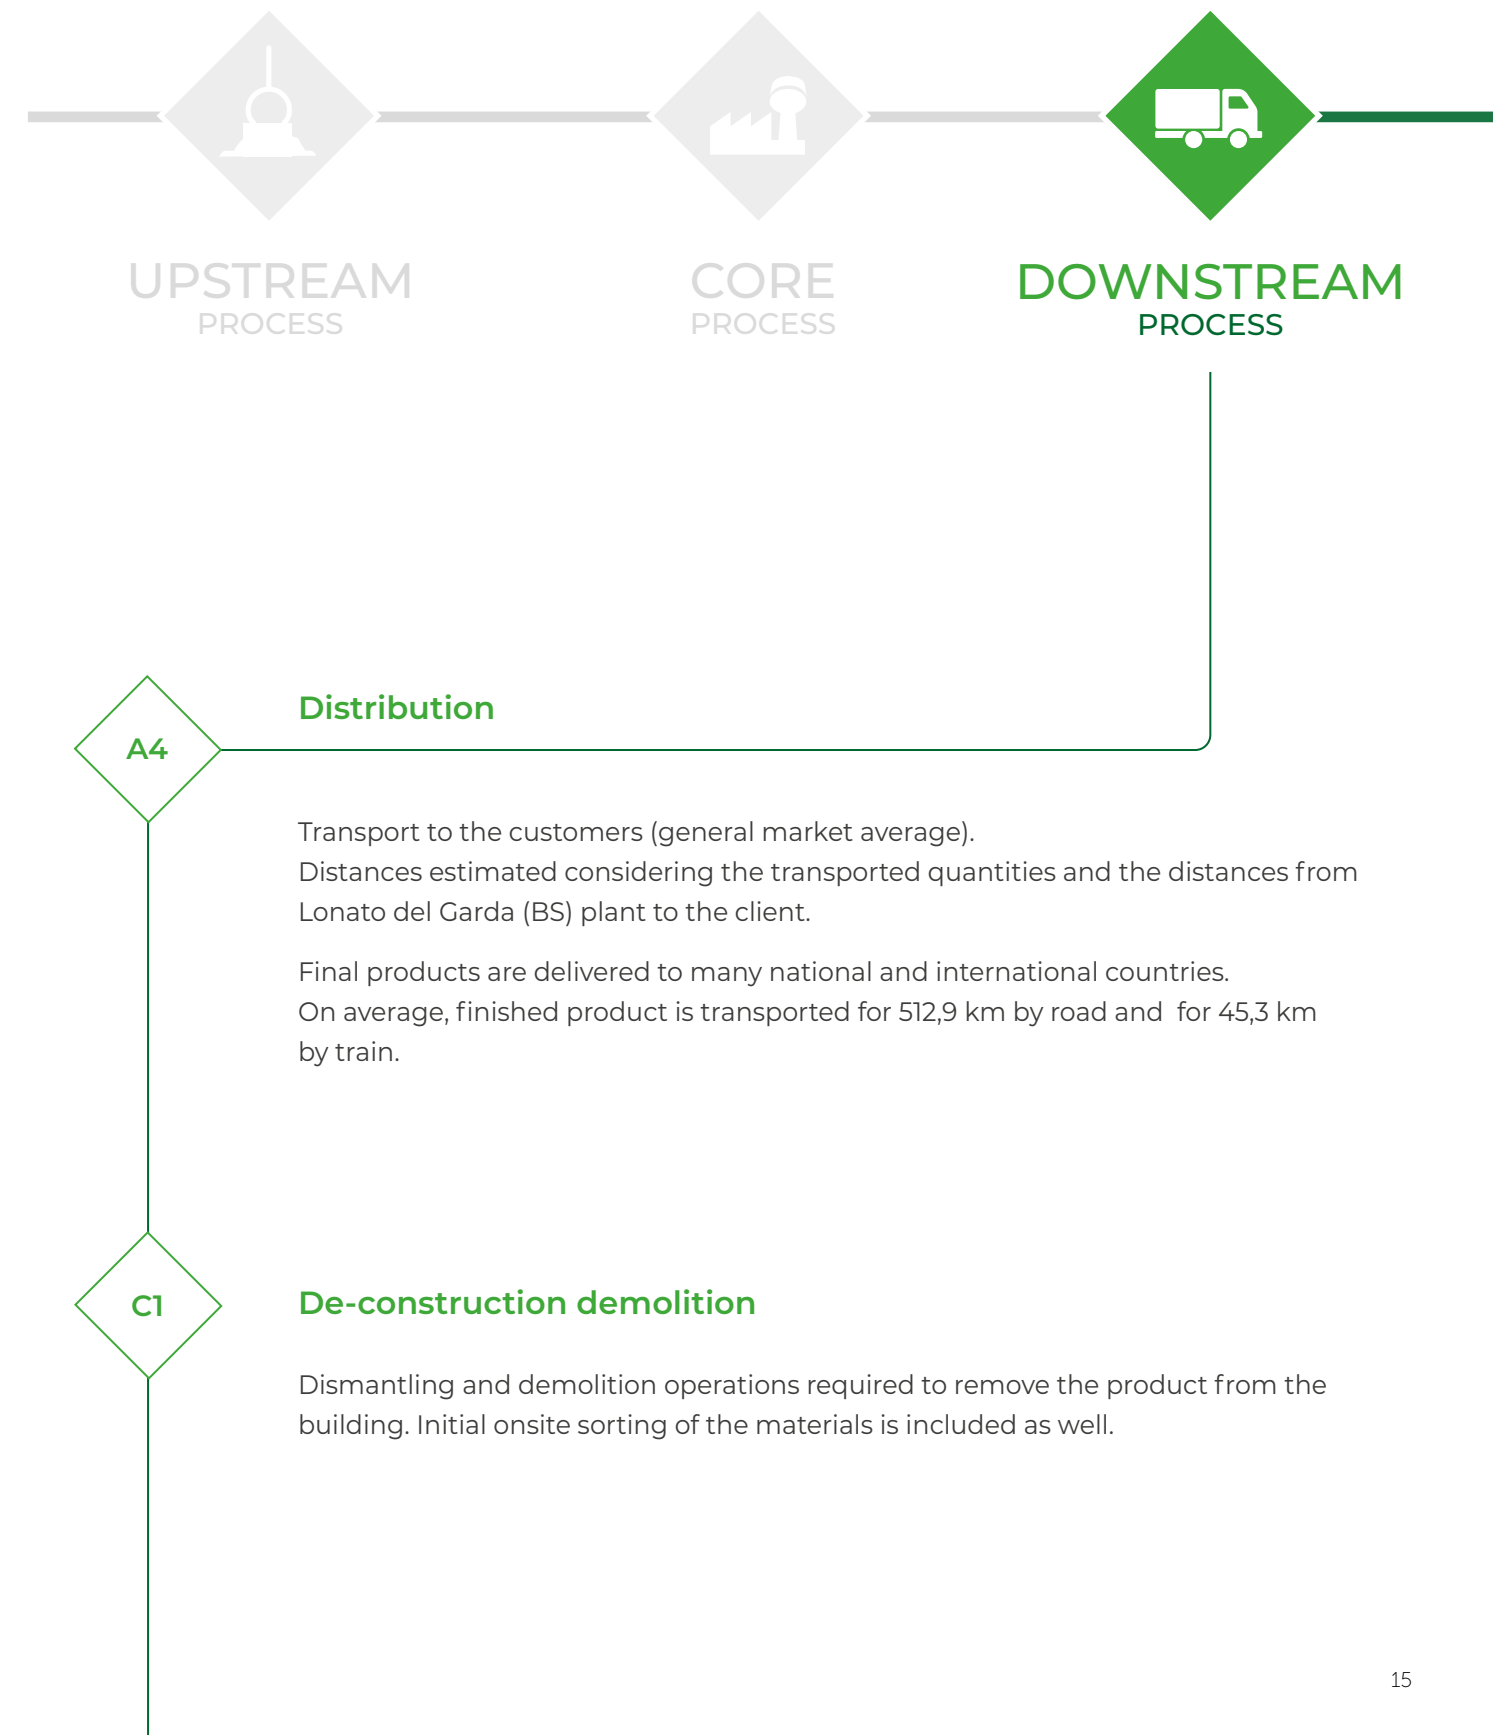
UPSTREAM
PROCESS

CORE
PROCESS

DOWNSTREAM
PROCESS

A4

Distribution

Transport to the customers (general market average).
Distances estimated considering the transported quantities and the distances from Lonato del Garda (BS) plant to the client.

Final products are delivered to many national and international countries.
On average, finished product is transported for 512,9 km by road and for 45,3 km by train.

C1

De-construction demolition

Dismantling and demolition operations required to remove the product from the building. Initial onsite sorting of the materials is included as well.

15